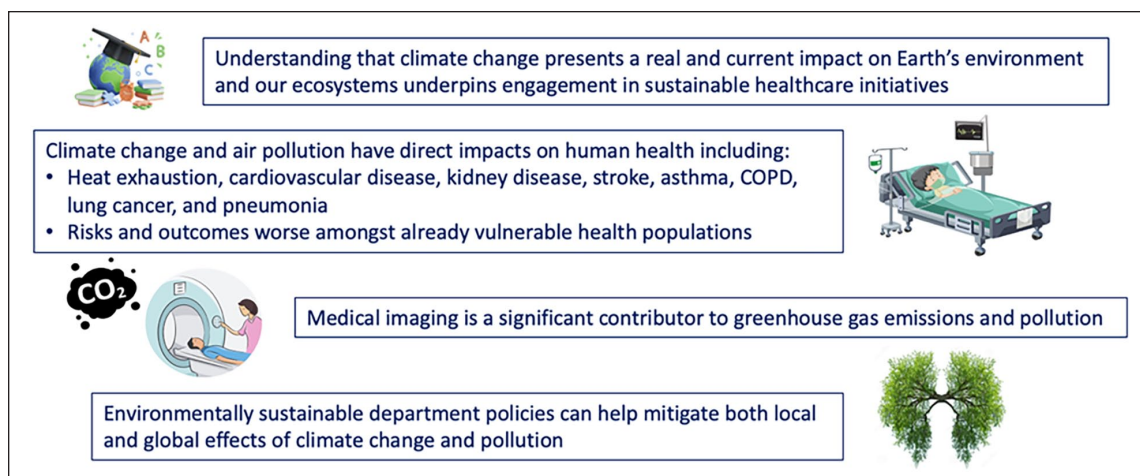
A B C

Understanding that climate change presents a real and current impact on Earth's environment and our ecosystems underpins engagement in sustainable healthcare initiatives

Climate change and air pollution have direct impacts on human health including:
• Heat exhaustion, cardiovascular disease, kidney disease, stroke, asthma, COPD, lung cancer, and pneumonia
• Risks and outcomes worse amongst already vulnerable health populations

$CO_2$

Medical imaging is a significant contributor to greenhouse gas emissions and pollution

Environmentally sustainable department policies can help mitigate both local and global effects of climate change and pollution